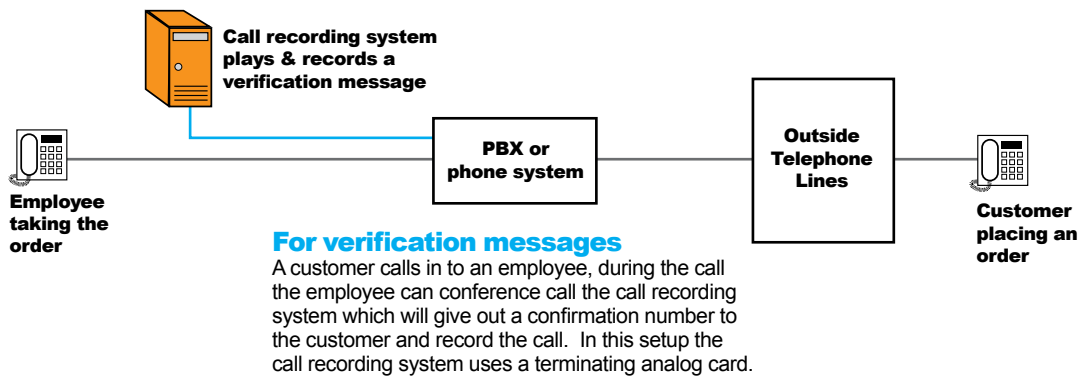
Call recording system plays & records a verification message

Employee taking the order

PBX or phone system

Outside Telephone Lines

Customer placing an order

For verification messages
A customer calls in to an employee, during the call the employee can conference call the call recording system which will give out a confirmation number to the customer and record the call. In this setup the call recording system uses a terminating analog card.